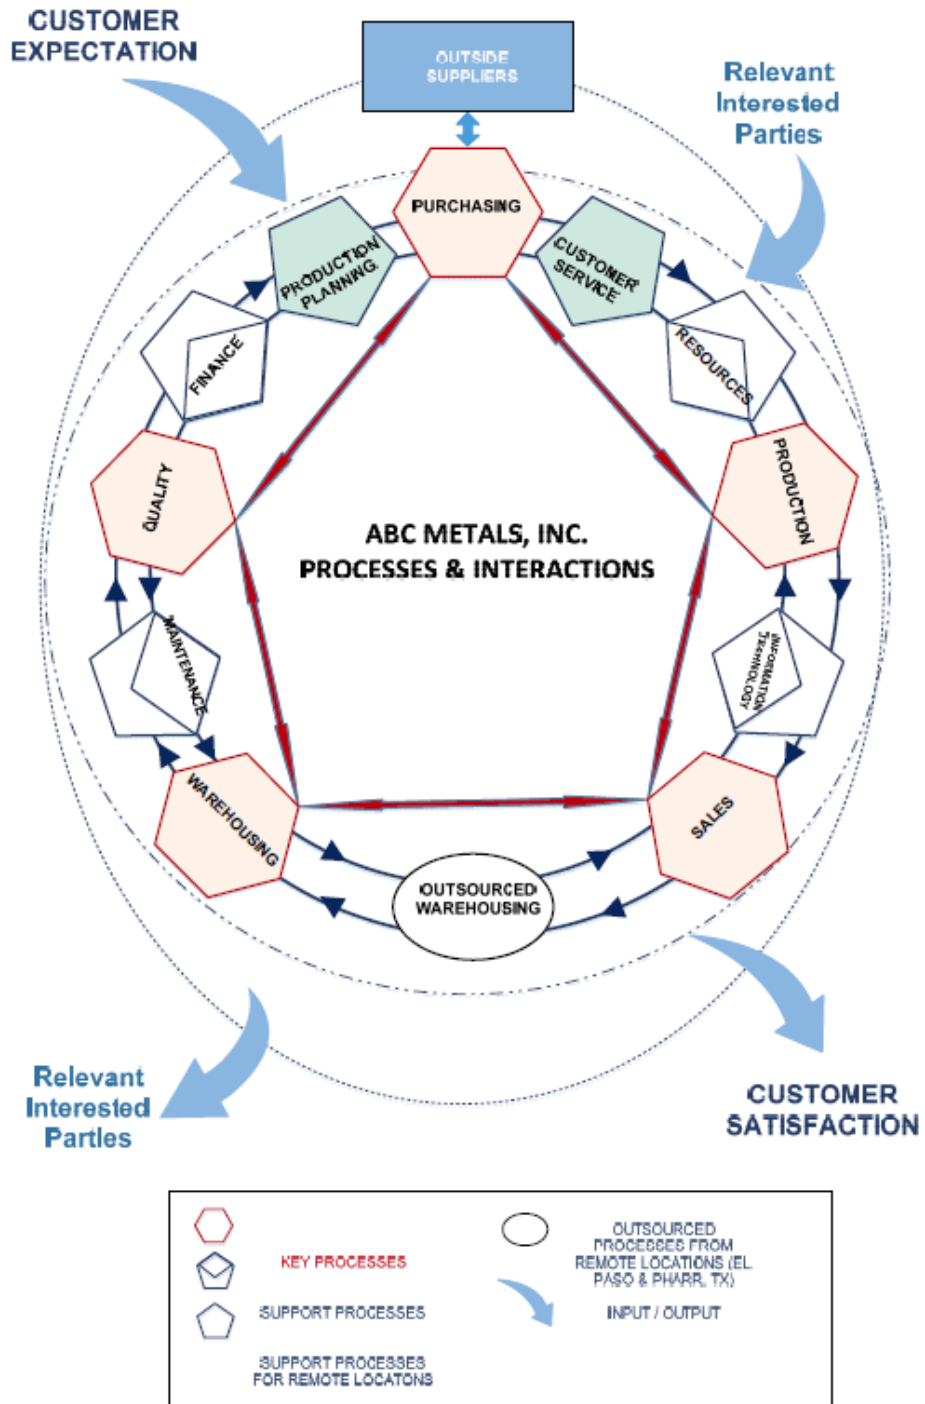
CUSTOMER EXPECTATION

OUTSIDE SUPPLIERS

Relevant Interested Parties

PURCHASING

PRODUCTION PLANNING

CUSTOMER SERVICE

FINANCE

RESOURCES

QUALITY

PRODUCTION

ABC METALS, INC.
PROCESSES & INTERACTIONS

MAINTENANCE

INFORMATION TECHNOLOGY

WAREHOUSING

SALES

OUTSOURCED WAREHOUSING

Relevant Interested Parties

CUSTOMER SATISFACTION

KEY PROCESSES

SUPPORT PROCESSES

SUPPORT PROCESSES FOR REMOTE LOCATONS

OUTSOURCED PROCESSES FROM REMOTE LOCATIONS (EL PASO & PHARR, TX)

INPUT / OUTPUT